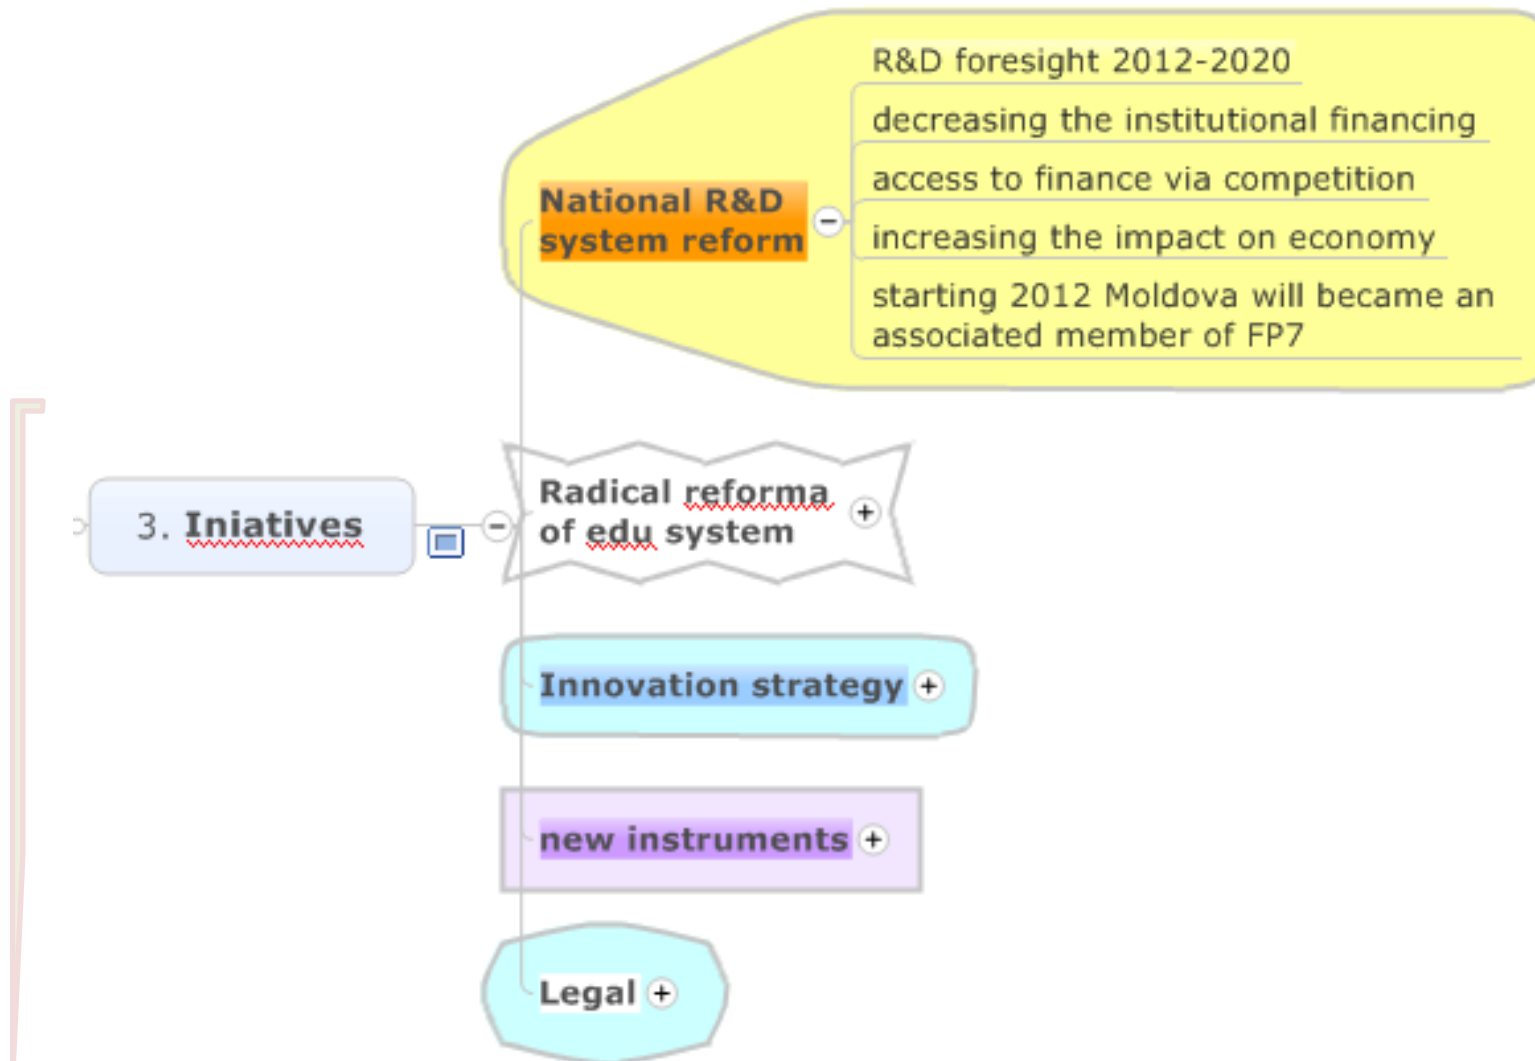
3. Iniatives

National R&D system reform

R&D foresight 2012-2020

decreasing the institutional financing

access to finance via competition

increasing the impact on economy

starting 2012 Moldova will became an associated member of FP7

Radical reforma of edu system

Innovation strategy

new instruments

Legal